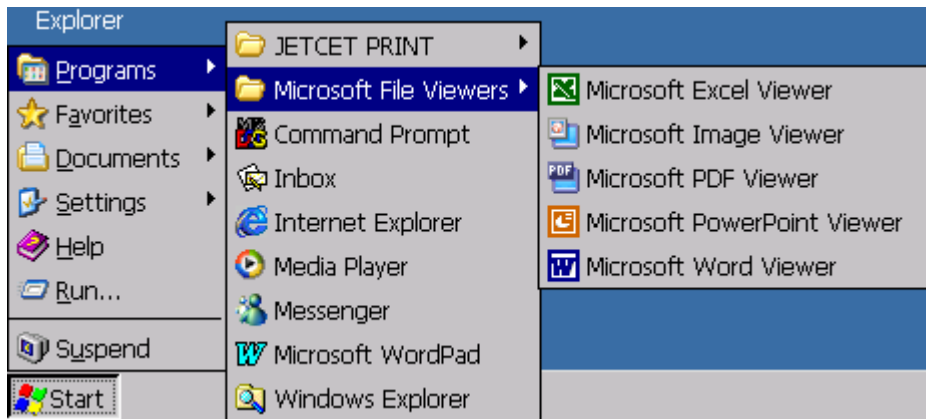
Explorer

Programs
Favorites
Documents
Settings
Help
Run...
Suspend
Start

JETCET PRINT
Microsoft File Viewers
Command Prompt
Inbox
Internet Explorer
Media Player
Messenger
Microsoft WordPad
Windows Explorer

Microsoft Excel Viewer
Microsoft Image Viewer
PDF
Microsoft PDF Viewer
Microsoft PowerPoint Viewer
Microsoft Word Viewer